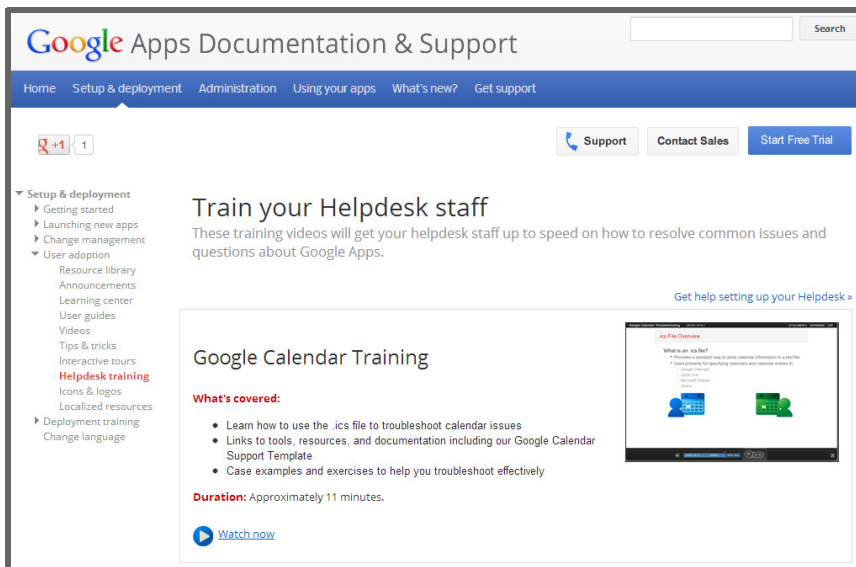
Google Apps Documentation & Support

Search

Home Setup & deployment Administration Using your apps What's new? Get support

+1 1

Support Contact Sales Start Free Trial

Setup & deployment
Getting started
Launching new apps
Change management
User adoption
Resource library
Announcements
Learning center
User guides
Videos
Tips & tricks
Interactive tours
Helpdesk training
Icons & logos
Localized resources
Deployment training
Change language

Train your Helpdesk staff

These training videos will get your helpdesk staff up to speed on how to resolve common issues and questions about Google Apps.

Get help setting up your Helpdesk »

Google Calendar Training

What's covered:

- Learn how to use the .ics file to troubleshoot calendar issues
- Links to tools, resources, and documentation including our Google Calendar Support Template
- Case examples and exercises to help you troubleshoot effectively

Duration: Approximately 11 minutes.

Watch now

.ics File Overview

What is an .ics file?

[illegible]